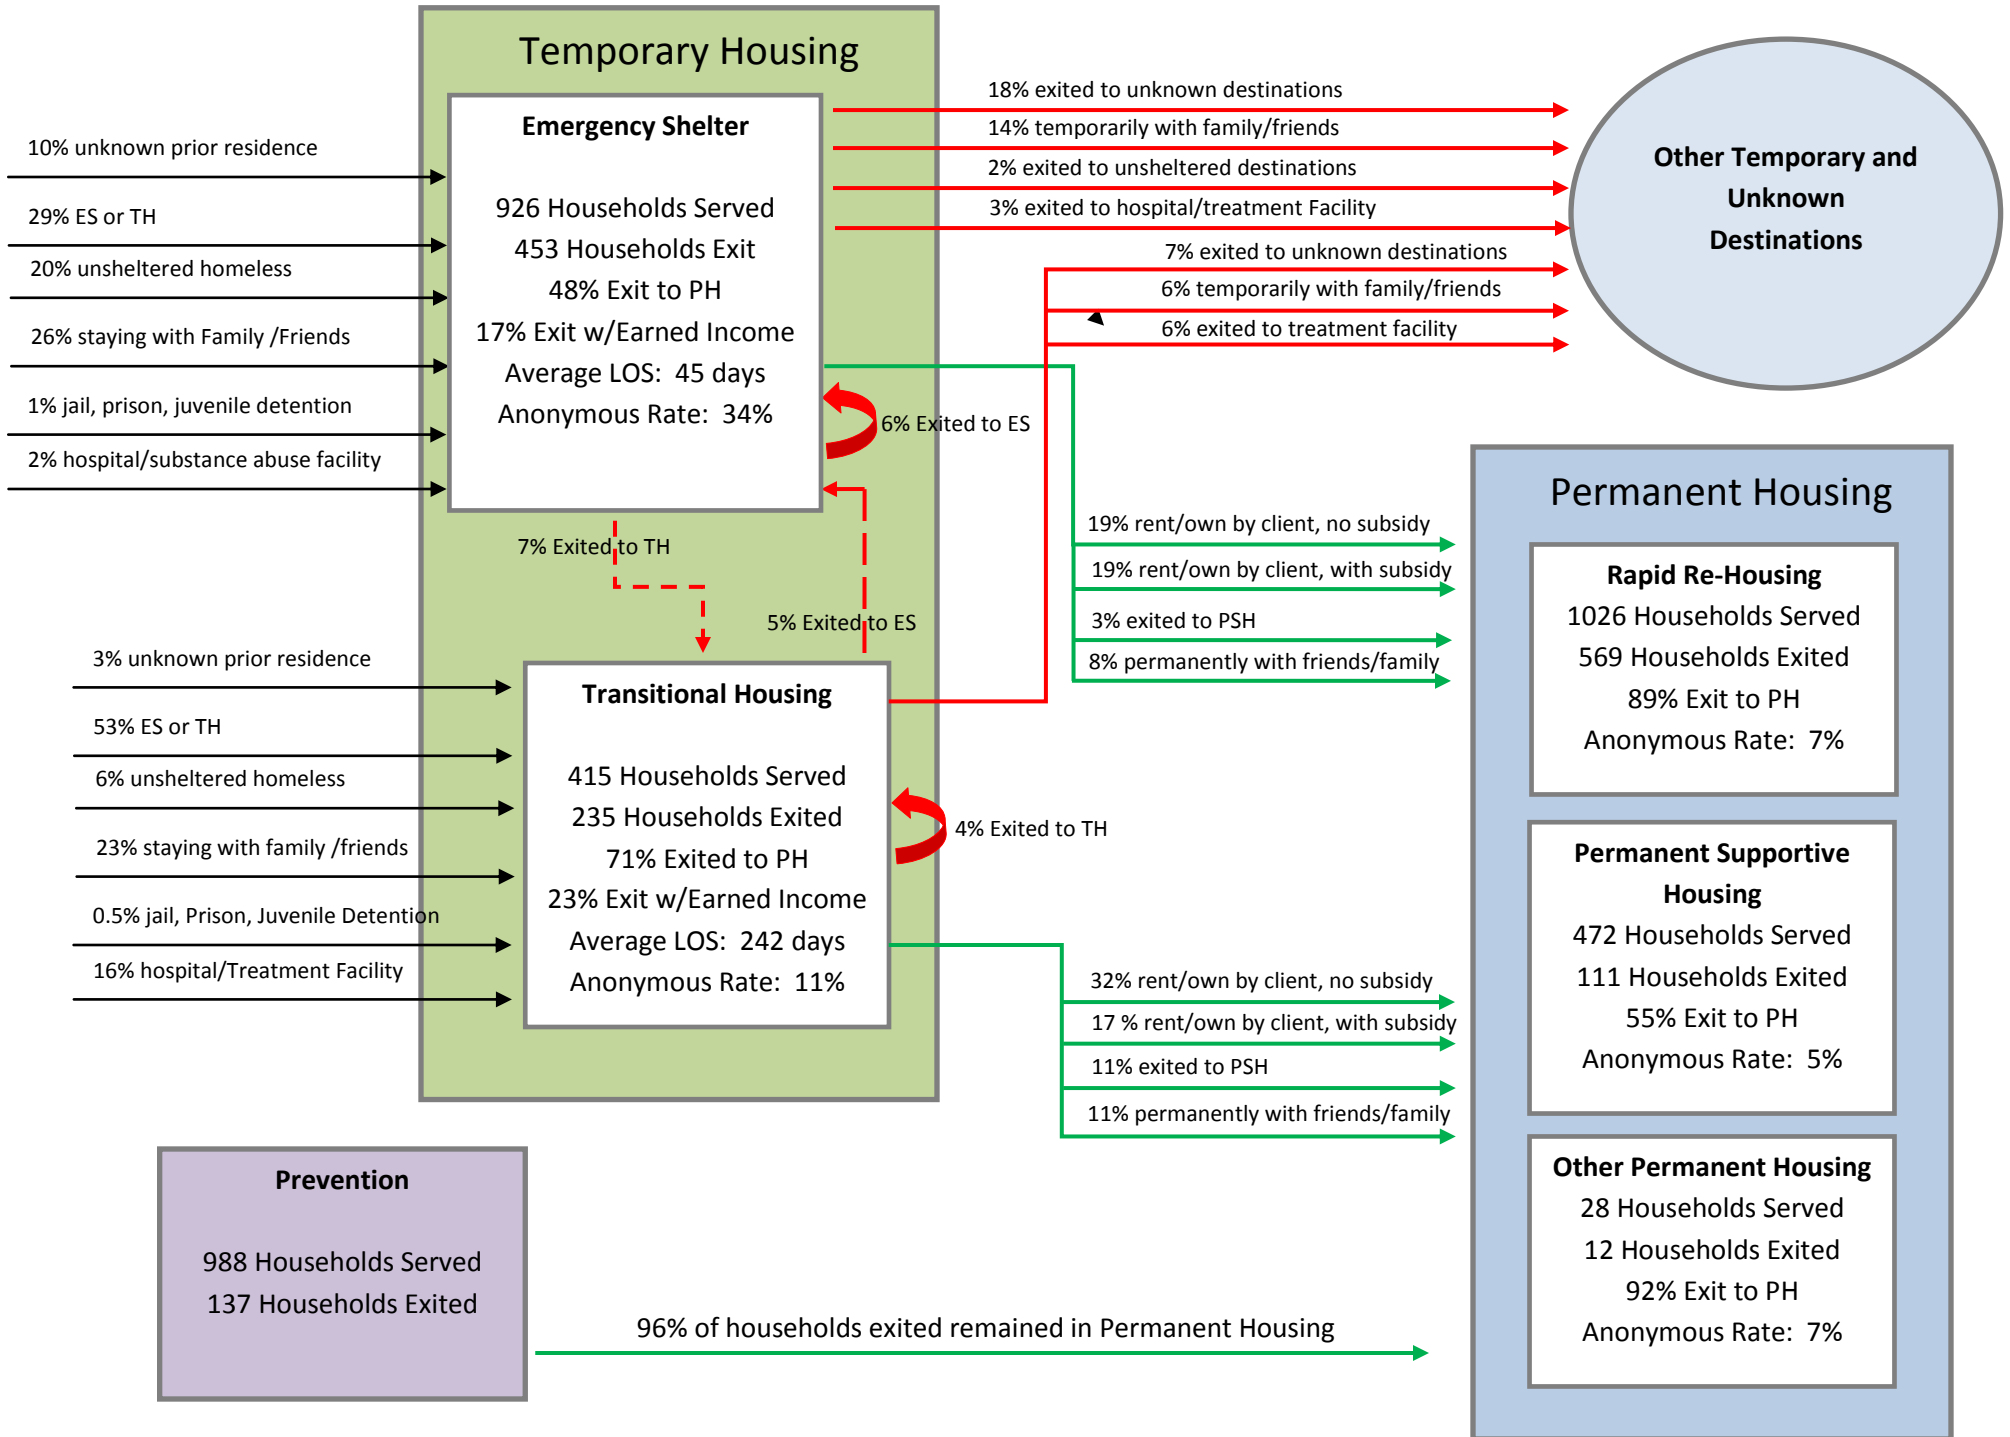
Temporary Housing

10% unknown prior residence

29% ES or TH

20% unsheltered homeless

26% staying with Family /Friends

1% jail, prison, juvenile detention

2% hospital/substance abuse facility

Emergency Shelter

926 Households Served
453 Households Exit
48% Exit to PH
17% Exit w/Earned Income
Average LOS: 45 days
Anonymous Rate: 34%

18% exited to unknown destinations
14% temporarily with family/friends
2% exited to unsheltered destinations
3% exited to hospital/treatment Facility
7% exited to unknown destinations
6% temporarily with family/friends
6% exited to treatment facility

Other Temporary and Unknown Destinations

6% Exited to ES

7% Exited to TH

5% Exited to ES

19% rent/own by client, no subsidy
19% rent/own by client, with subsidy
3% exited to PSH
8% permanently with friends/family

Permanent Housing

Rapid Re-Housing
1026 Households Served
569 Households Exited
89% Exit to PH
Anonymous Rate: 7%

3% unknown prior residence

53% ES or TH

6% unsheltered homeless

23% staying with family /friends

0.5% jail, Prison, Juvenile Detention

16% hospital/Treatment Facility

Transitional Housing

415 Households Served
235 Households Exited
71% Exited to PH
23% Exit w/Earned Income
Average LOS: 242 days
Anonymous Rate: 11%

4% Exited to TH

32% rent/own by client, no subsidy
17 % rent/own by client, with subsidy
11% exited to PSH
11% permanently with friends/family

Permanent Supportive Housing
472 Households Served
111 Households Exited
55% Exit to PH
Anonymous Rate: 5%

Other Permanent Housing
28 Households Served
12 Households Exited
92% Exit to PH
Anonymous Rate: 7%

Prevention

988 Households Served
137 Households Exited

96% of households exited remained in Permanent Housing